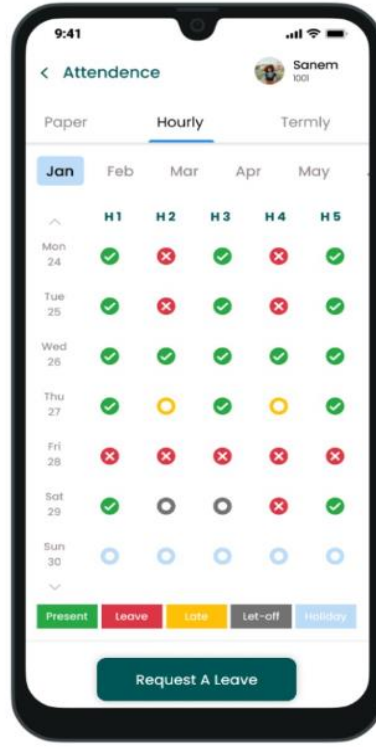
9:41

< Attendence

Sanem
1001

Paper Hourly Termly

Jan Feb Mar Apr May

| | H1 | H2 | H3 | H4 | H5 |
|---|---|---|---|---|---|
| Mon 24 | | | | | |
| Tue 25 | | | | | |
| Wed 26 | | | | | |
| Thu 27 | | | | | |
| Fri 28 | | | | | |
| Sat 29 | | | | | |
| Sun 30 | | | | | |

Present Leave Late Let-off Holiday

Request A Leave